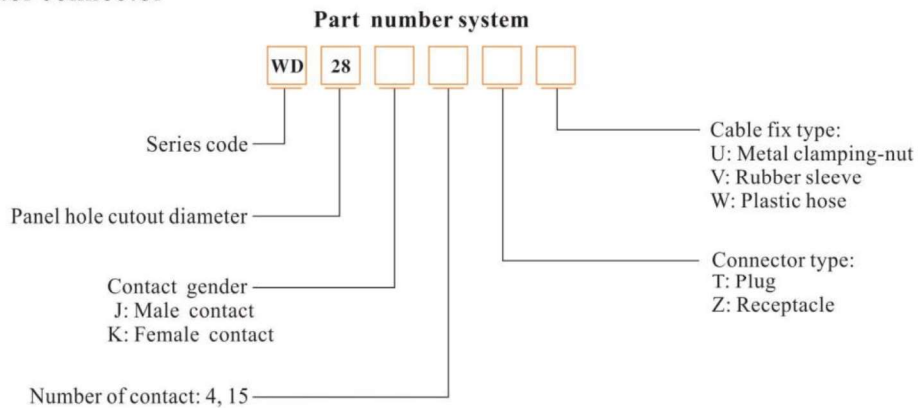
Part number system

WD 28

Series code

Panel hole cutout diameter

Contact gender
J: Male contact
K: Female contact

Number of contact: 4, 15

Cable fix type:
U: Metal clamping-nut
V: Rubber sleeve
W: Plastic hose

Connector type:
T: Plug
Z: Receptacle